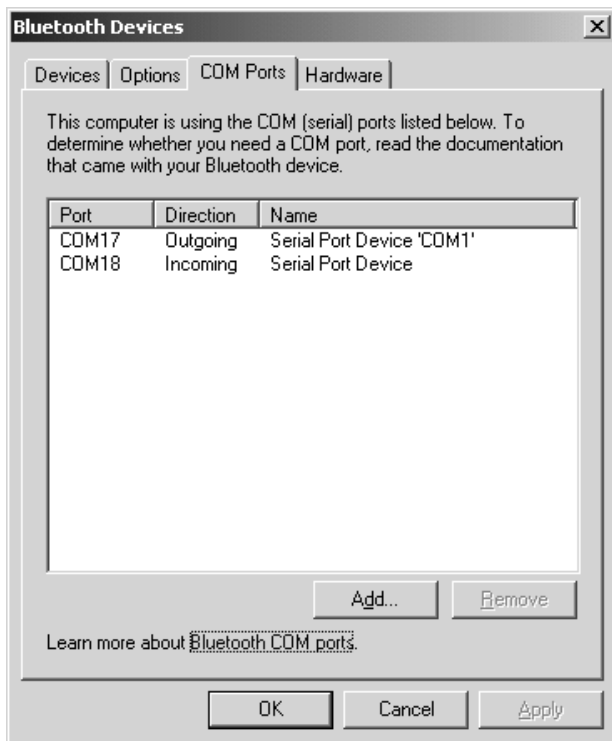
Bluetooth Devices

×

Devices | Options | COM Ports | Hardware

This computer is using the COM (serial) ports listed below. To determine whether you need a COM port, read the documentation that came with your Bluetooth device.

| Port | Direction | Name |
|---|---|---|
| COM17 | Outgoing | Serial Port Device 'COM1' |
| COM18 | Incoming | Serial Port Device |

Add... Remove

Learn more about Bluetooth COM ports.

OK Cancel Apply